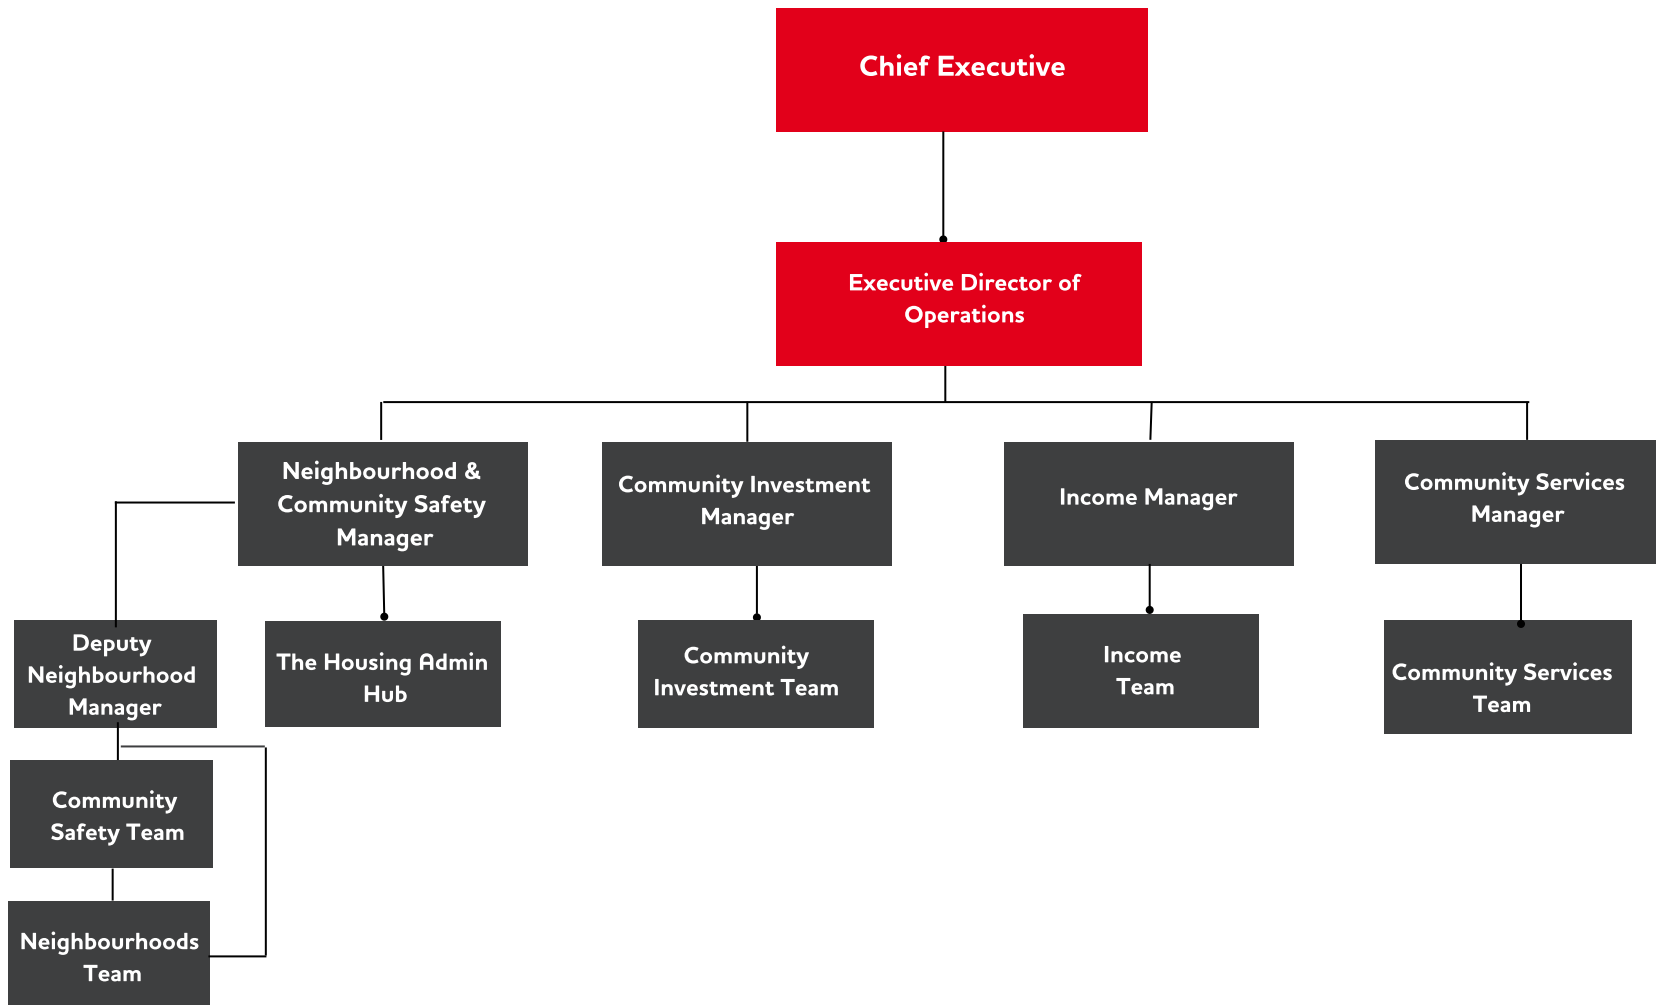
Chief Executive

Executive Director of Operations

Neighbourhood & Community Safety Manager

Community Investment Manager

Income Manager

Community Services Manager

Deputy Neighbourhood Manager

The Housing Admin Hub

Community Investment Team

Income Team

Community Services Team

Community Safety Team

Neighbourhoods Team